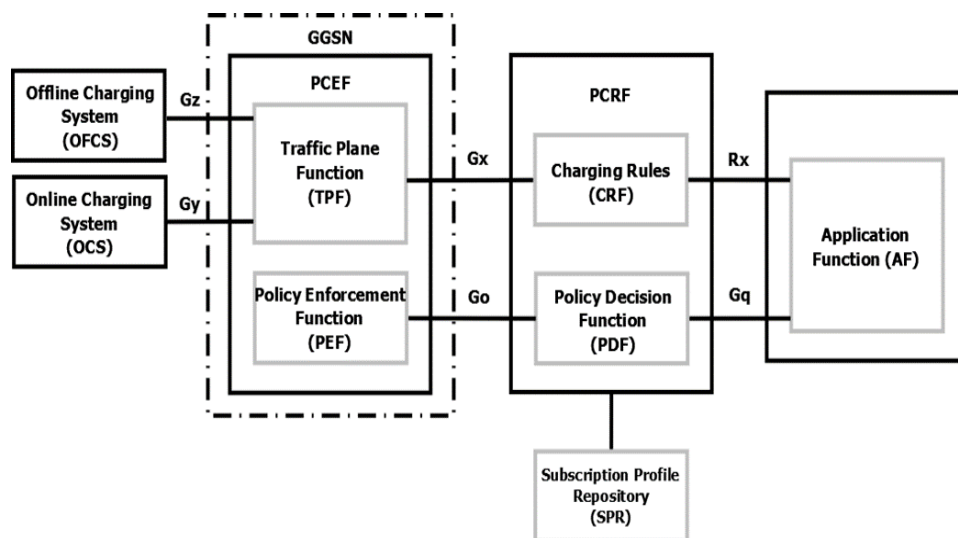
GGSN

PCEF

Offline Charging System (OFCS)

Gz

Traffic Plane Function (TPF)

Online Charging System (OCS)

Gy

Policy Enforcement Function (PEF)

Gx

Go

PCRF

Charging Rules (CRF)

Policy Decision Function (PDF)

Rx

Gq

Application Function (AF)

Subscription Profile Repository (SPR)